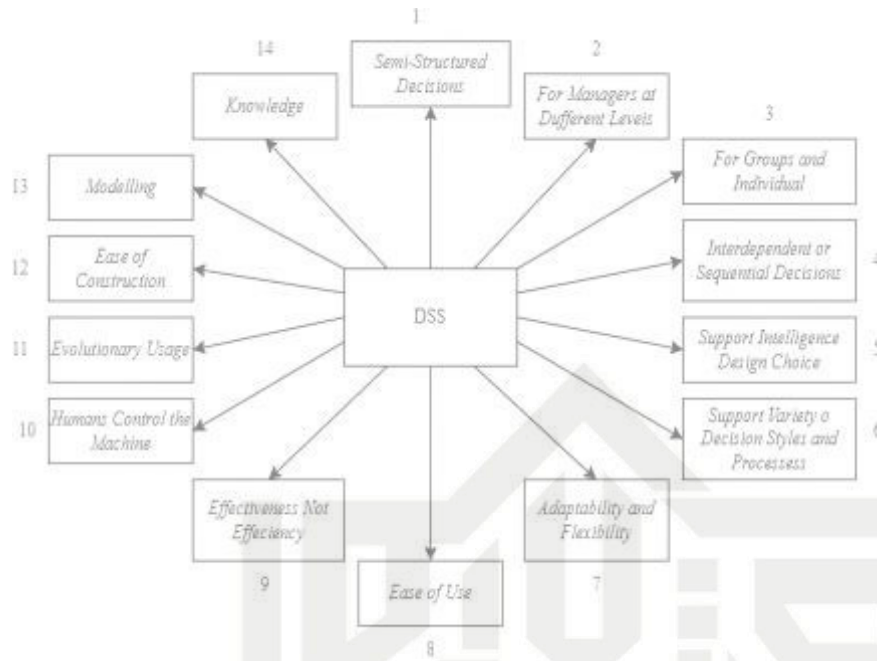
1

Semi-Structured Decisions

14

Knowledge

2

For Managers at Dufferent Levels

3

For Groups and Individual

13

Modelling

Interdependent or Sequential Decisions

12

Ease of Construction

DSS

11

Evolutionary Usage

Support Intelligence Design Choice

10

Humans Control the Machine

Support Variety o Decision Styles and Processess

Effectiveness Not Effeciency

Adaptability and Flexibility

9

Ease of Use

7

8